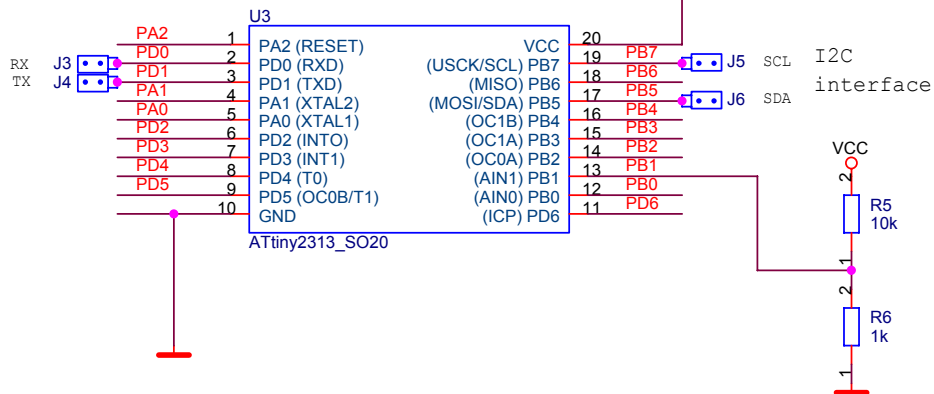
U3

RX J3
TX J4

PA2 1 PA2 (RESET)
PD0 2 PD0 (RXD)
PD1 3 PD1 (TXD)
PA1 4 PA1 (XTAL2)
PA0 5 PA0 (XTAL1)
PD2 6 PD2 (INTO)
PD3 7 PD3 (INT1)
PD4 8 PD4 (T0)
PD5 9 PD5 (OC0B/T1)
10 GND

VCC 20
(USCK/SCL) PB7 19 PB7
(MISO) PB6 18 PB6
(MOSI/SDA) PB5 17 PB5
(OC1B) PB4 16 PB4
(OC1A) PB3 15 PB3
(OC0A) PB2 14 PB2
(AIN1) PB1 13 PB1
(AIN0) PB0 12 PB0
(ICP) PD6 11 PD6

ATtiny2313_SO20

J5 SCL
J6 SDA
I2C interface

VCC
2
R5
10k
1
2
R6
1k
1